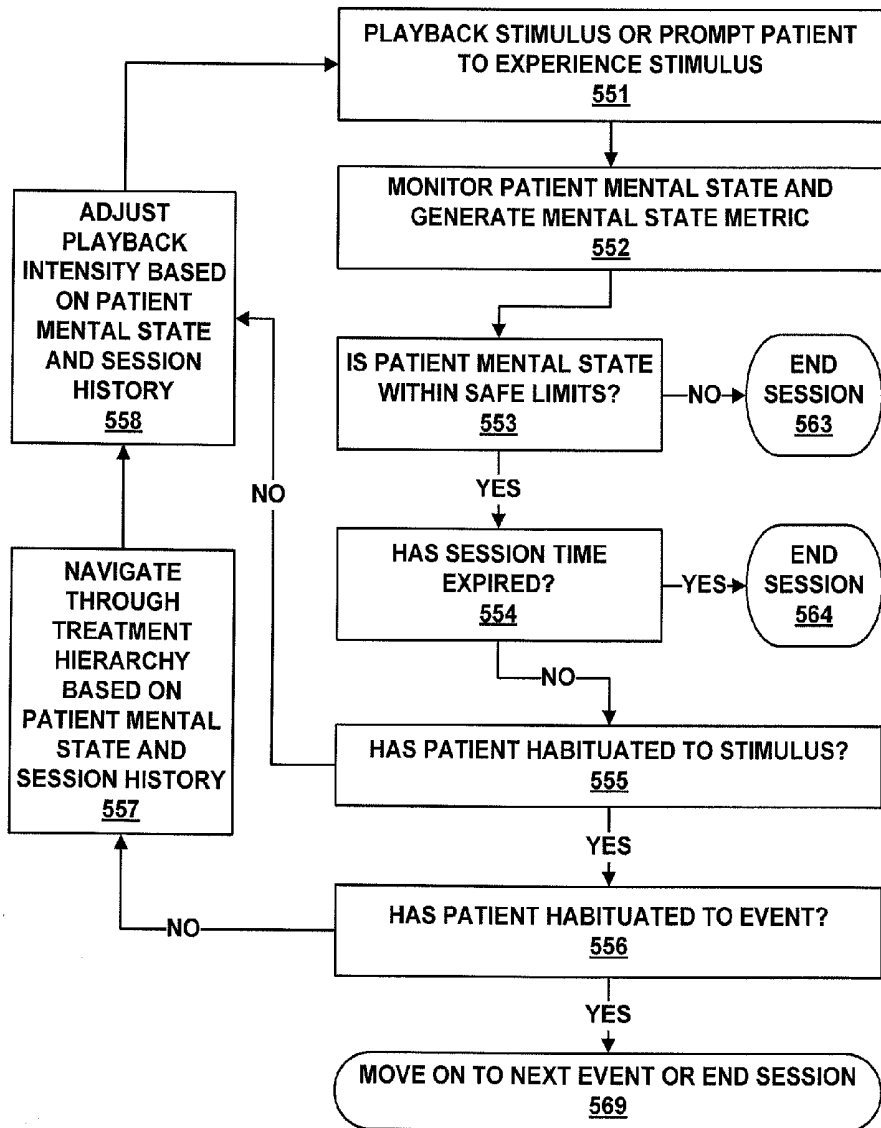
PLAYBACK STIMULUS OR PROMPT PATIENT TO EXPERIENCE STIMULUS
551

MONITOR PATIENT MENTAL STATE AND GENERATE MENTAL STATE METRIC
552

IS PATIENT MENTAL STATE WITHIN SAFE LIMITS?
553

NO

END SESSION
563

YES

HAS SESSION TIME EXPIRED?
554

YES

END SESSION
564

NO

HAS PATIENT HABITUATED TO STIMULUS?
555

YES

HAS PATIENT HABITUATED TO EVENT?
556

YES

MOVE ON TO NEXT EVENT OR END SESSION
569

ADJUST PLAYBACK INTENSITY BASED ON PATIENT MENTAL STATE AND SESSION HISTORY
558

NO

NAVIGATE THROUGH TREATMENT HIERARCHY BASED ON PATIENT MENTAL STATE AND SESSION HISTORY
557

NO